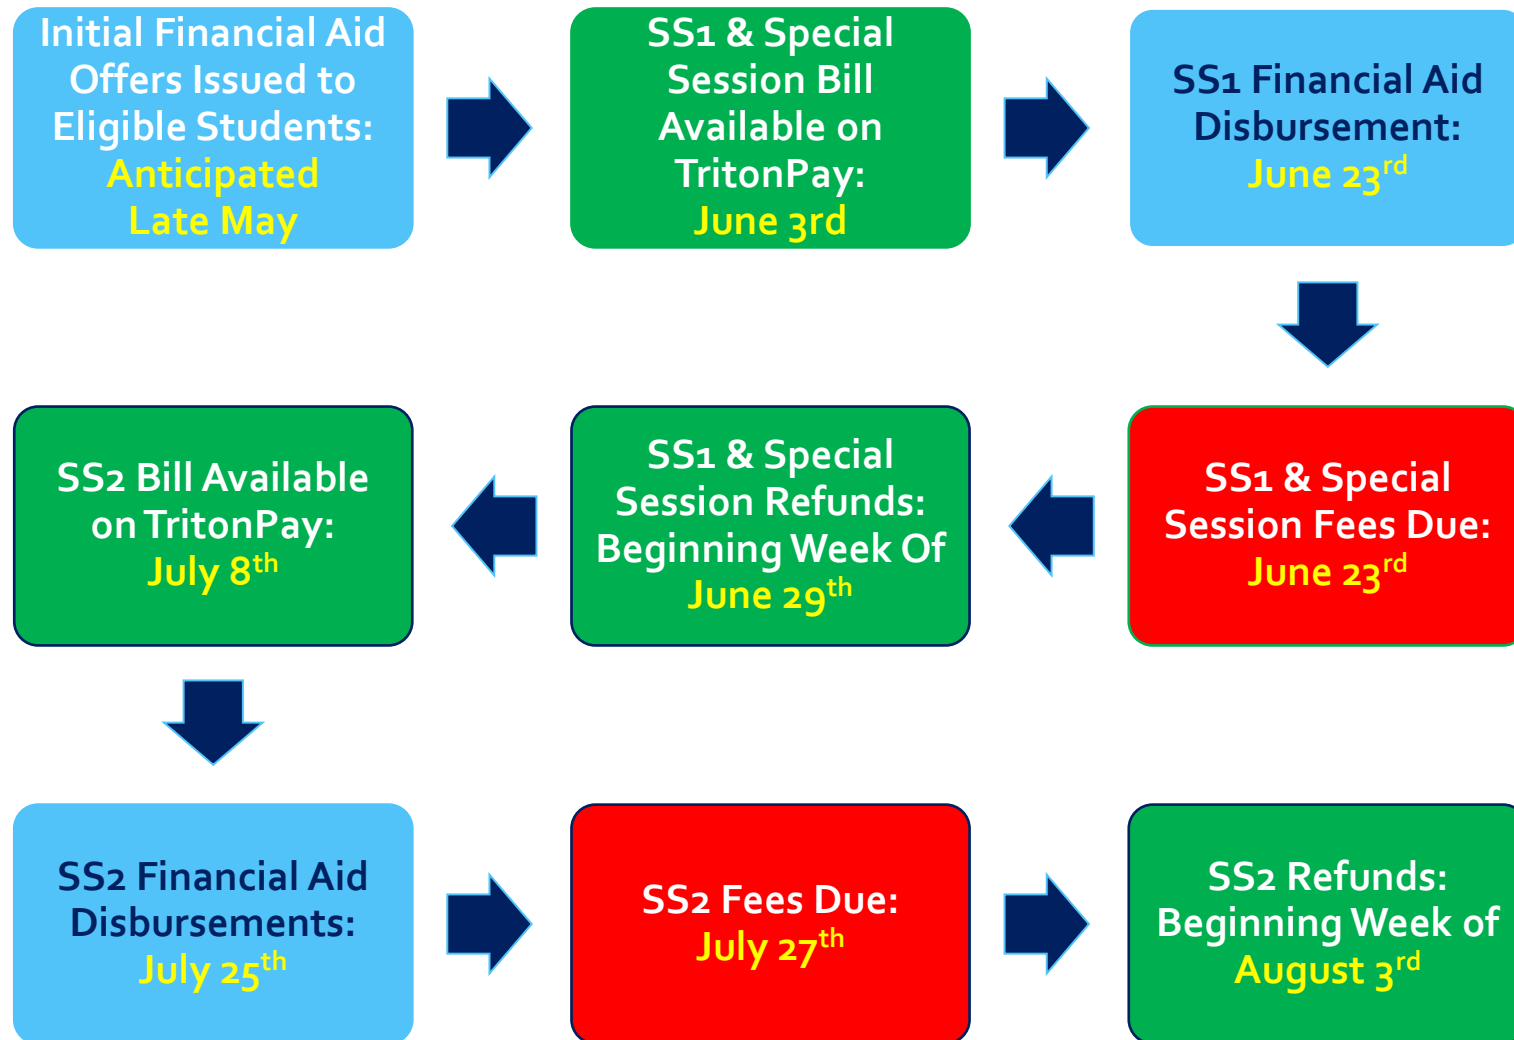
Initial Financial Aid Offers Issued to Eligible Students: Anticipated Late May

SS1 & Special Session Bill Available on TritonPay: June 3rd

SS1 Financial Aid Disbursement: June 23$^{rd}$

SS1 & Special Session Fees Due: June 23$^{rd}$

SS1 & Special Session Refunds: Beginning Week Of June 29$^{th}$

SS2 Bill Available on TritonPay: July 8$^{th}$

SS2 Financial Aid Disbursements: July 25$^{th}$

SS2 Fees Due: July 27$^{th}$

SS2 Refunds: Beginning Week of August 3$^{rd}$